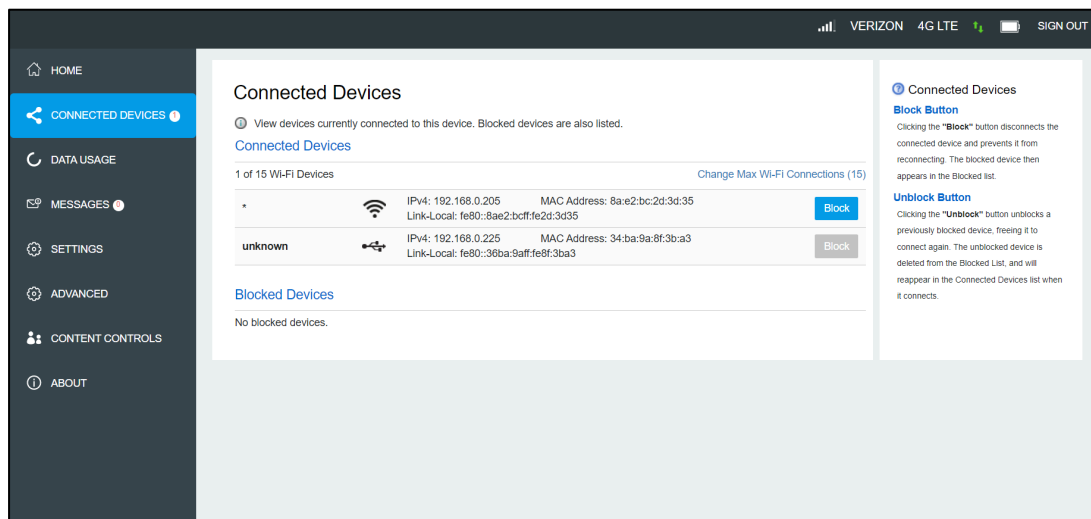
VERIZON 4G LTE SIGN OUT

HOME
CONNECTED DEVICES 1
DATA USAGE
MESSAGES 0
SETTINGS
ADVANCED
CONTENT CONTROLS
ABOUT

Connected Devices

View devices currently connected to this device. Blocked devices are also listed.

Connected Devices

1 of 15 Wi-Fi Devices
Change Max Wi-Fi Connections (15)

| | | | |
|---|---|---|---|
| * | IPv4: 192.168.0.205 Link-Local: fe80::8ae2:bcff:fe2d:3d35 | MAC Address: 8a:e2:bc:2d:3d:35 | Block |
| unknown | IPv4: 192.168.0.225 Link-Local: fe80::36ba:9aff:fe8f:3ba3 | MAC Address: 34:ba:9a:8f:3b:a3 | Block |

Blocked Devices

No blocked devices.

Connected Devices

Block Button
Clicking the "Block" button disconnects the connected device and prevents it from reconnecting. The blocked device then appears in the Blocked list.

Unblock Button
Clicking the "Unblock" button unblocks a previously blocked device, freeing it to connect again. The unblocked device is deleted from the Blocked List, and will reappear in the Connected Devices list when it connects.